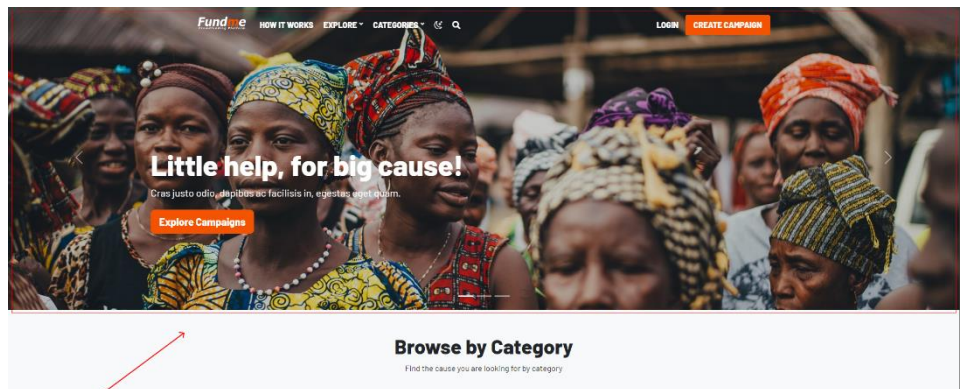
Fundme

HOW IT WORKS EXPLORE CATEGORIES

LOGIN CREATE CAMPAIGN

Little help, for big cause!

Cras justo odio, dapibus ac facilisis in, egestas eget quam.

Explore Campaigns

Browse by Category

Find the cause you are looking for by category